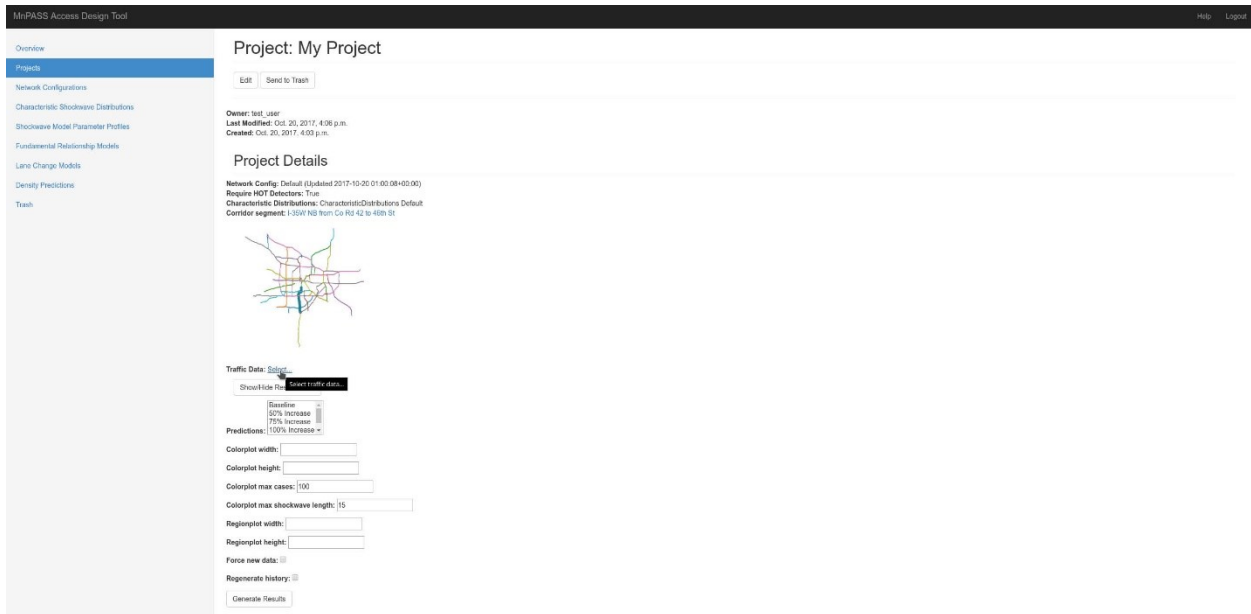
MnPASS Access Design Tool

Help Logout

Overview
Projects
Network Configurations
Characteristic Shockwave Distributions
Shockwave Model Parameter Profiles
Fundamental Relationship Models
Lane Change Models
Density Predictions
Trash

Project: My Project

Edit Send to Trash

Owner: test_user
Last Modified: Oct. 20, 2017, 4:06 p.m.
Created: Oct. 20, 2017, 4:03 p.m.

Project Details

Network Config: Default (Updated 2017-10-20 01:00:08+00:00)
Require HOT Detectors: True
Characteristic Distributions: CharacteristicDistributions Default
Corridor segment: I-35W NB from Co Rd 42 to 46th St

Traffic Data: Select...
Select traffic data...
Show/Hide Re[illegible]

Baseline
50% Increase
75% Increase
Predictions: 100% Increase

Colorplot width:
Colorplot height:
Colorplot max cases: 100
Colorplot max shockwave length: 15
Regionplot width:
Regionplot height:
Force new data:
Regenerate history:

Generate Results